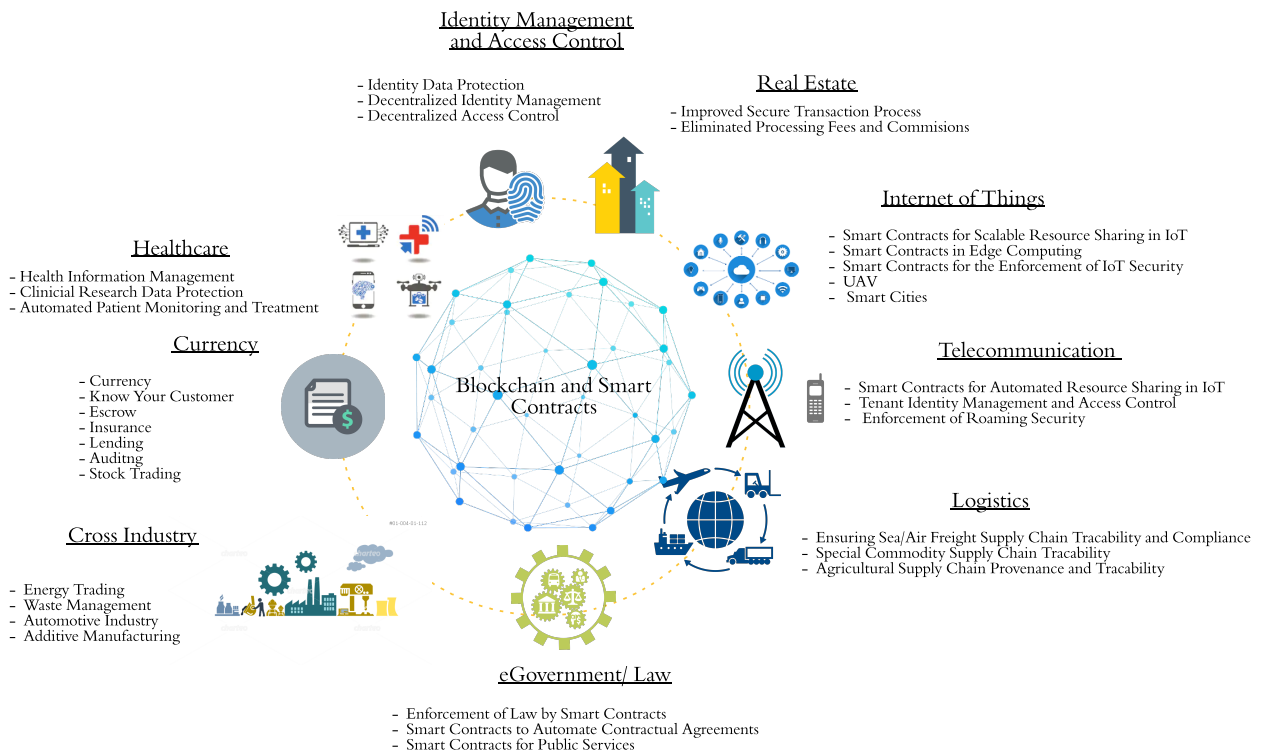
Identity Management and Access Control

- Identity Data Protection
- Decentralized Identity Management
- Decentralized Access Control

Real Estate

- Improved Secure Transaction Process
- Eliminated Processing Fees and Commisions

Internet of Things

- Smart Contracts for Scalable Resource Sharing in IoT
- Smart Contracts in Edge Computing
- Smart Contracts for the Enforcement of IoT Security
- UAV
- Smart Cities

Healthcare

- Health Information Management
- Clinicial Research Data Protection
- Automated Patient Monitoring and Treatment

Currency

- Currency
- Know Your Customer
- Escrow
- Insurance
- Lending
- Auditng
- Stock Trading

Blockchain and Smart Contracts

Telecommunication

- Smart Contracts for Automated Resource Sharing in IoT
- Tenant Identity Management and Access Control
- Enforcement of Roaming Security

Logistics

- Ensuring Sea/Air Freight Supply Chain Tracability and Compliance
- Special Commodity Supply Chain Tracability
- Agricultural Supply Chain Provenance and Tracability

Cross Industry

- Energy Trading
- Waste Management
- Automotive Industry
- Additive Manufacturing

eGovernment/ Law

- Enforcement of Law by Smart Contracts
- Smart Contracts to Automate Contractual Agreements
- Smart Contracts for Public Services